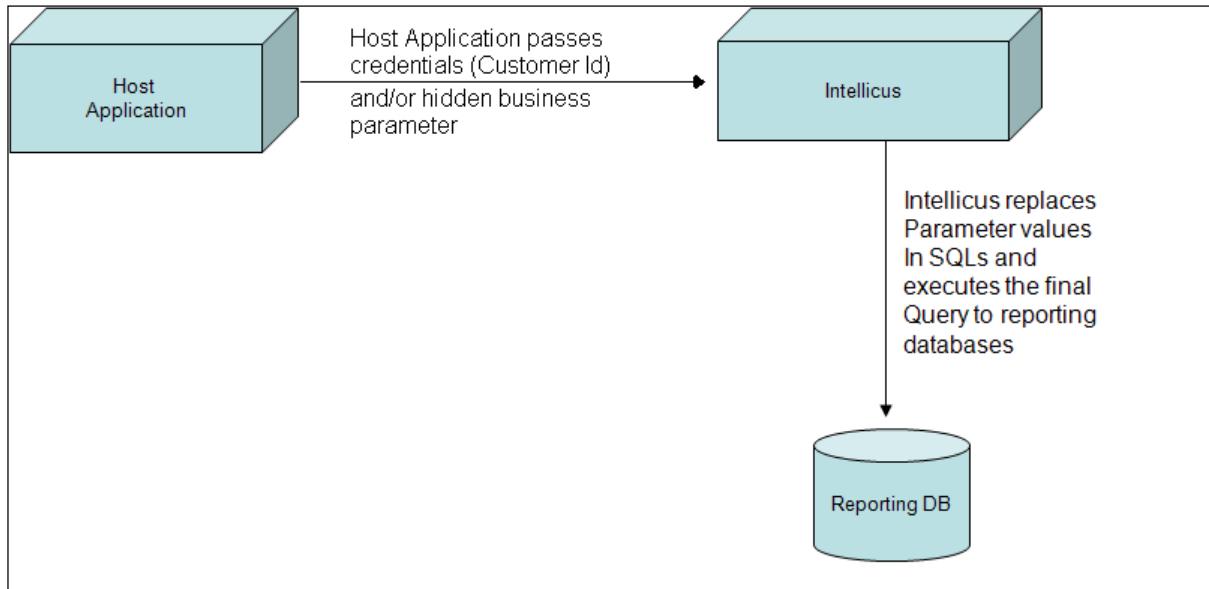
Host Application

Host Application passes credentials (Customer Id) and/or hidden business parameter

Intellicus

Intellicus replaces Parameter values In SQLs and executes the final Query to reporting databases

Reporting DB